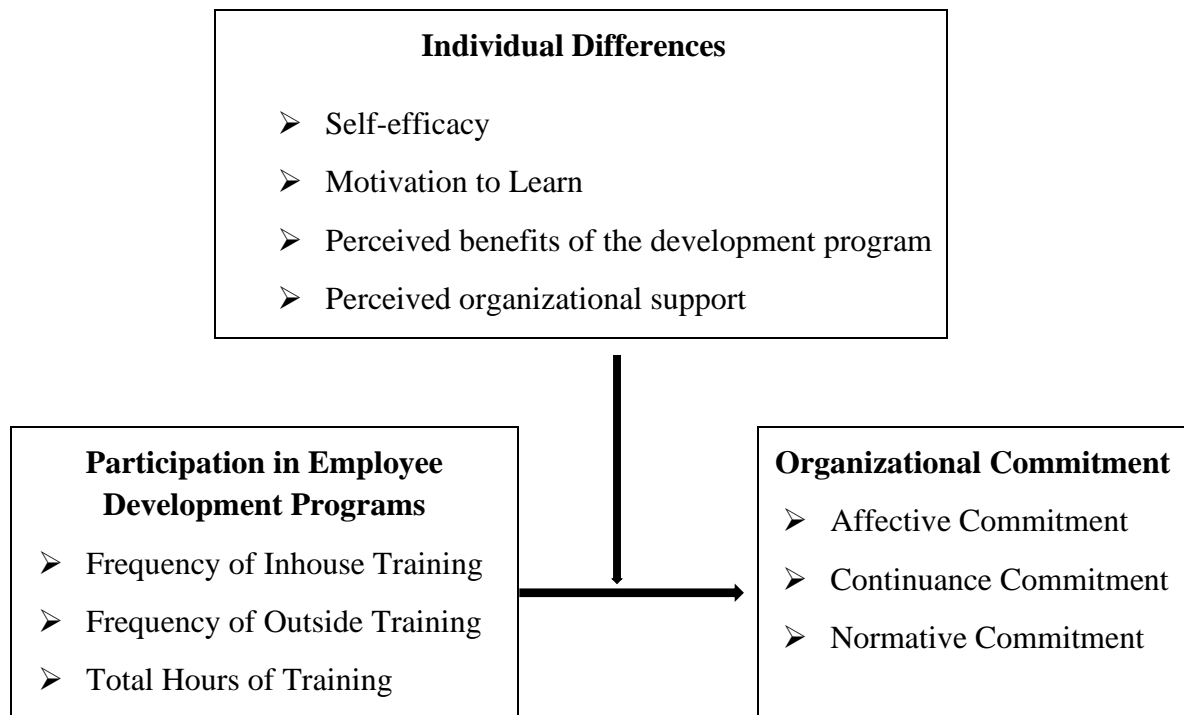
**Individual Differences**

- Self-efficacy
- Motivation to Learn
- Perceived benefits of the development program
- Perceived organizational support

**Participation in Employee Development Programs**

- Frequency of Inhouse Training
- Frequency of Outside Training
- Total Hours of Training

**Organizational Commitment**

- Affective Commitment
- Continuance Commitment
- Normative Commitment